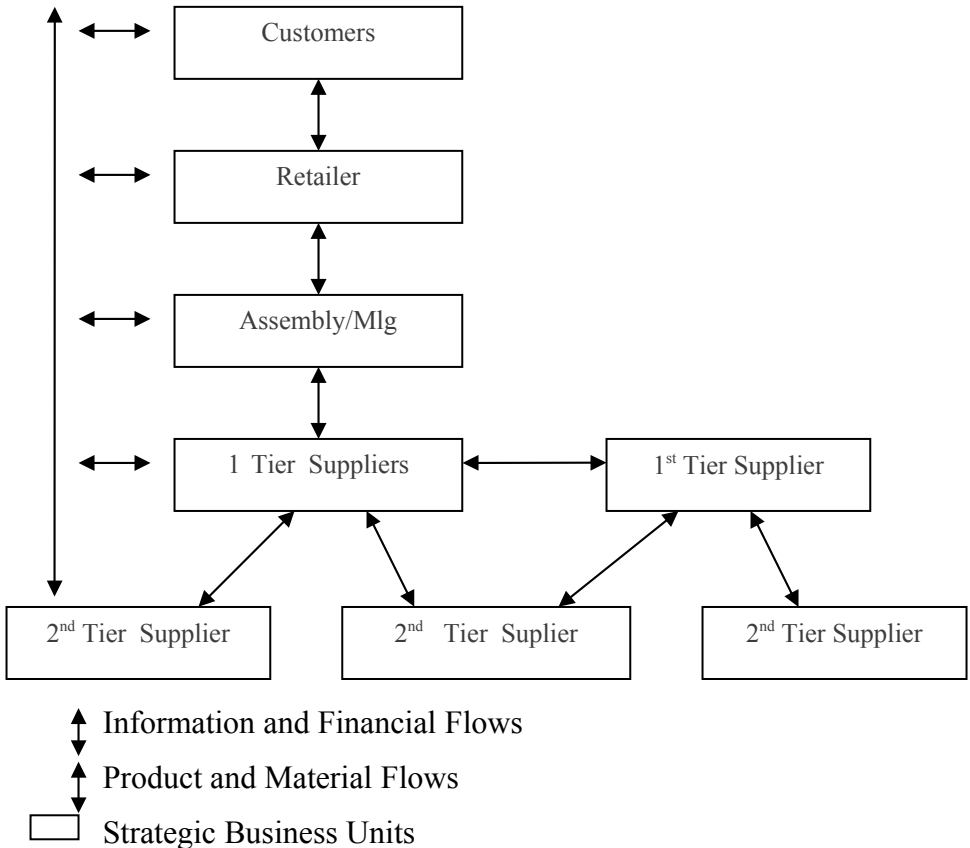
Customers

Retailer

Assembly/Mlg

1 Tier Suppliers

1$^{st}$ Tier Supplier

2$^{nd}$ Tier Supplier

2$^{nd}$ Tier Suplier

2$^{nd}$ Tier Supplier

Information and Financial Flows

Product and Material Flows

Strategic Business Units